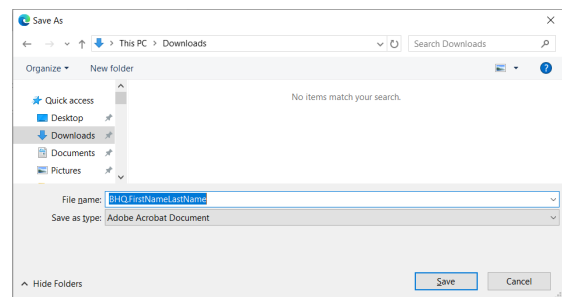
Save As

This PC > Downloads

Search Downloads

Organize ▾ New folder

Quick access
Desktop
Downloads
Documents
Pictures

No items match your search.

File name: BHQ.FirstNameLastName
Save as type: Adobe Acrobat Document

Hide Folders

Save Cancel